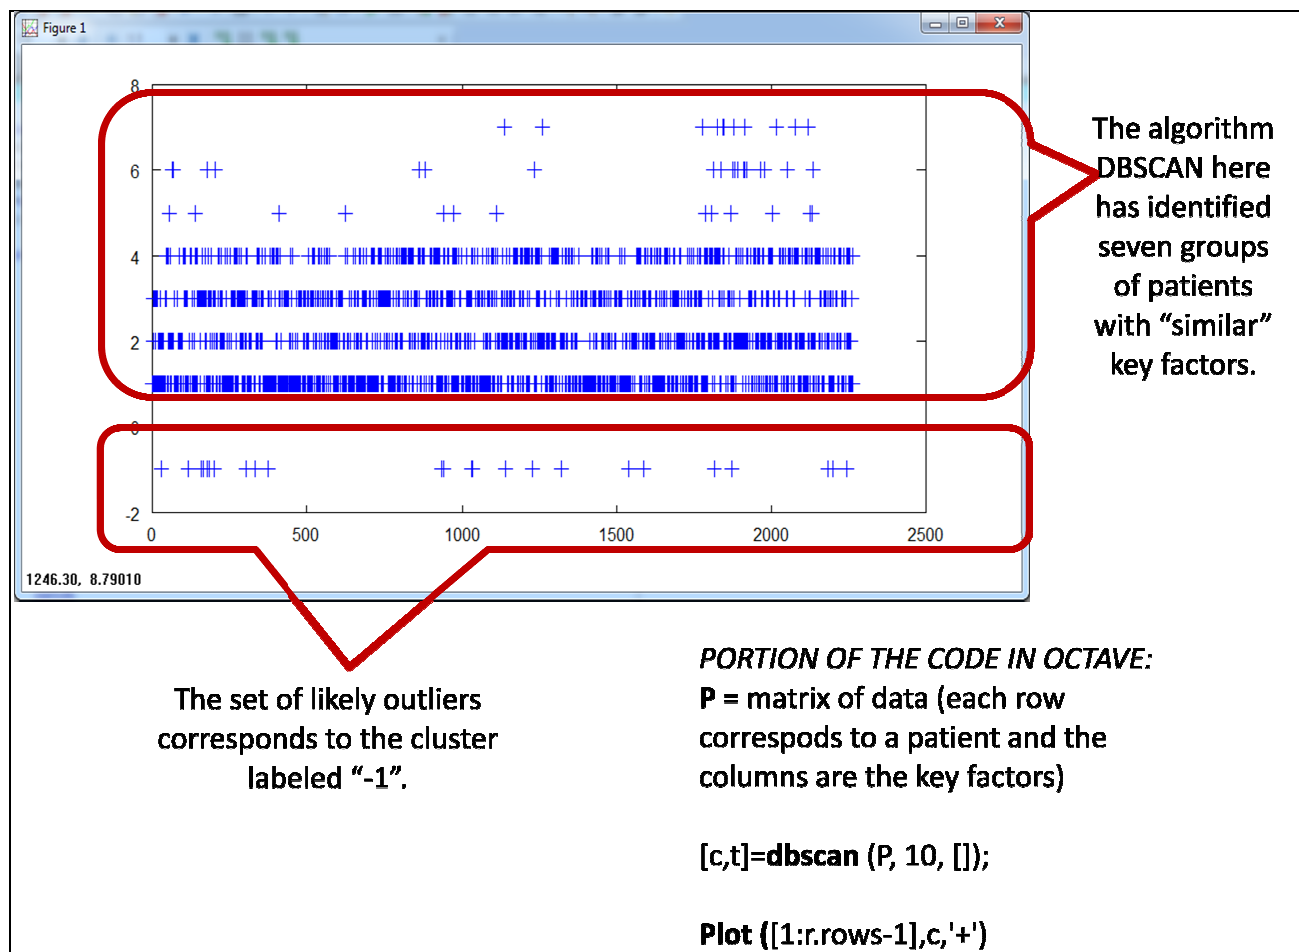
Figure 1

8
6
4
2
0
-2
0
500
1000
1500
2000
2500

1246.30, 8.79010

The algorithm DBSCAN here has identified seven groups of patients with “similar” key factors.

The set of likely outliers corresponds to the cluster labeled “-1”.

*PORTION OF THE CODE IN OCTAVE:*
**P** = matrix of data (each row correspods to a patient and the columns are the key factors)

[c,t]=**dbscan** (P, 10, []);

**Plot** ([1:r.rows-1],c,'+')